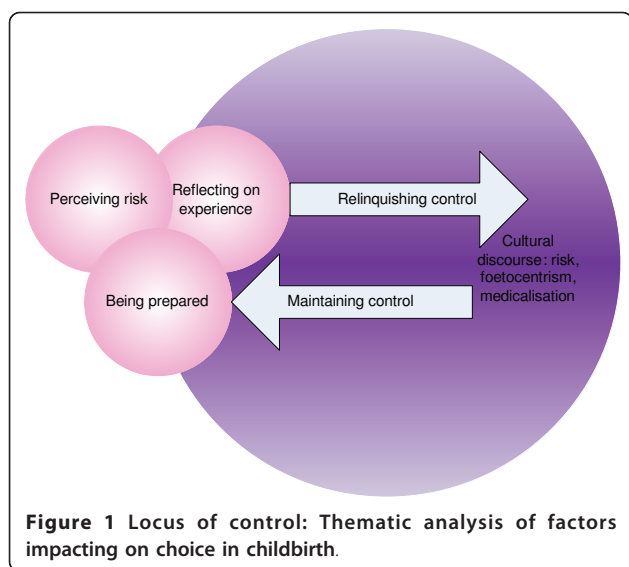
Perceiving risk

Reflecting on experience

Relinquishing control

Cultural discourse: risk, foetocentrism, medicalisation

Being prepared

Maintaining control

**Figure 1 Locus of control: Thematic analysis of factors impacting on choice in childbirth**.